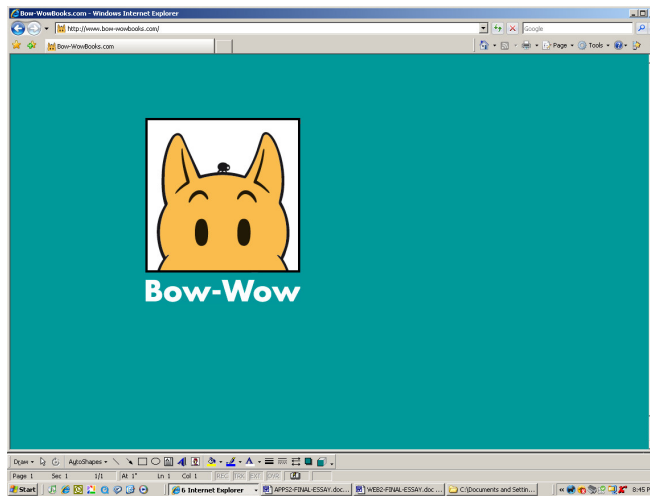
Bow-WowBooks.com - Windows Internet Explorer

http://www.bow-wowbooks.com/

Google

Bow-WowBooks.com

Page ▾ Tools ▾

Bow-Wow

Draw ▾ AutoShapes ▾

Page 1 Sec 1 1/1 At 1" Ln 1 Col 1 REC TRK EXT OVR

Start 6 Internet Explorer APPS2-FINAL-ESSAY.doc... WEB2-FINAL-ESSAY.doc ... C:\Documents and Settin... 8:45 P